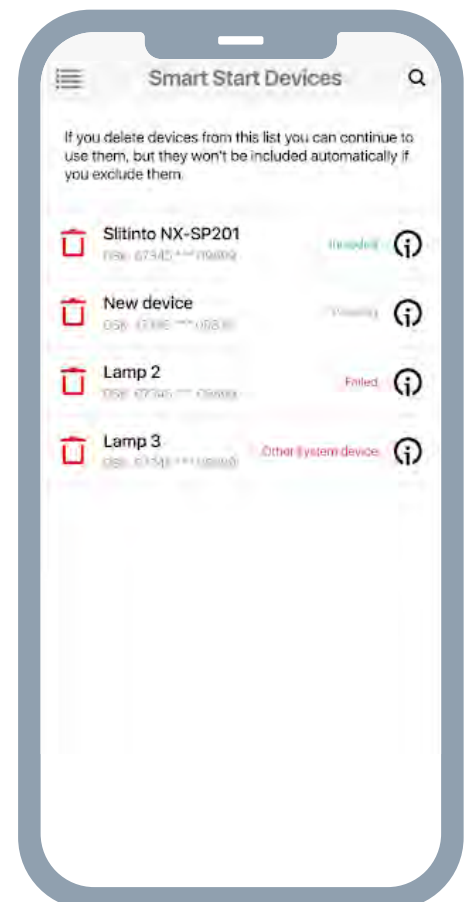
Smart Start Devices

If you delete devices from this list you can continue to use them, but they won't be included automatically if you exclude them.

Slitinto NX-SP201
DSK: 67345 *** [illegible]
Included

New device
DSK: 67345 *** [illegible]
Waiting

Lamp 2
DSK: 67345 *** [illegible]
Failed

Lamp 3
DSK: 67345 *** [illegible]
Other System device